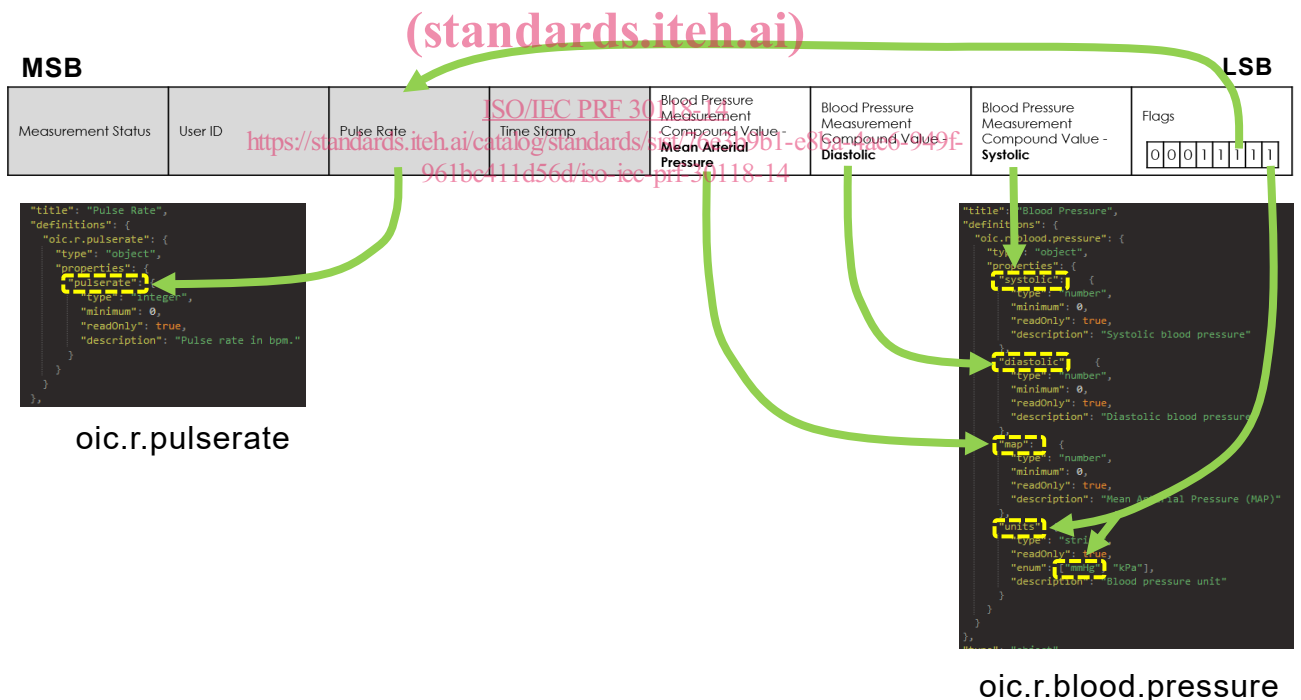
(standards.iteh.ai)

MSB

LSB

| Measurement Status | User ID | Pulse Rate | Time Stamp | Blood Pressure Measurement Compound Value - **Mean Arterial Pressure** | Blood Pressure Measurement Compound Value - **Diastolic** | Blood Pressure Measurement Compound Value - **Systolic** | Flags 0 0 0 1 1 1 1 1 |
|---|---|---|---|---|---|---|---|

ISO/IEC PRF 30118-14
https://standards.iteh.ai/catalog/standards/sist/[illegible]0b1-e8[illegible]-949f-961be411d56d/iso-iec-prf-30118-14

"title": "Pulse Rate",
"definitions": {
"oic.r.pulserate": {
"type": "object",
"properties": {
"pulserate": {
"type": "integer",
"minimum": 0,
"readOnly": true,
"description": "Pulse rate in bpm."
}
}
}
},

oic.r.pulserate

"title": "Blood Pressure",
"definitions": {
"oic.r.blood.pressure": {
"type": "object",
"properties": {
"systolic": {
"type": "number",
"minimum": 0,
"readOnly": true,
"description": "Systolic blood pressure"
},
"diastolic": {
"type": "number",
"minimum": 0,
"readOnly": true,
"description": "Diastolic blood pressure
},
"map": {
"type": "number",
"minimum": 0,
"readOnly": true,
"description": "Mean Arterial Pressure (MAP)"
},
"units": {
"type": "stri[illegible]
"readOnly": true,
"enum": ["mmHg", "kPa"],
"description": "Blood pressure unit"
}
}
}
},
"type": "object"

oic.r.blood.pressure